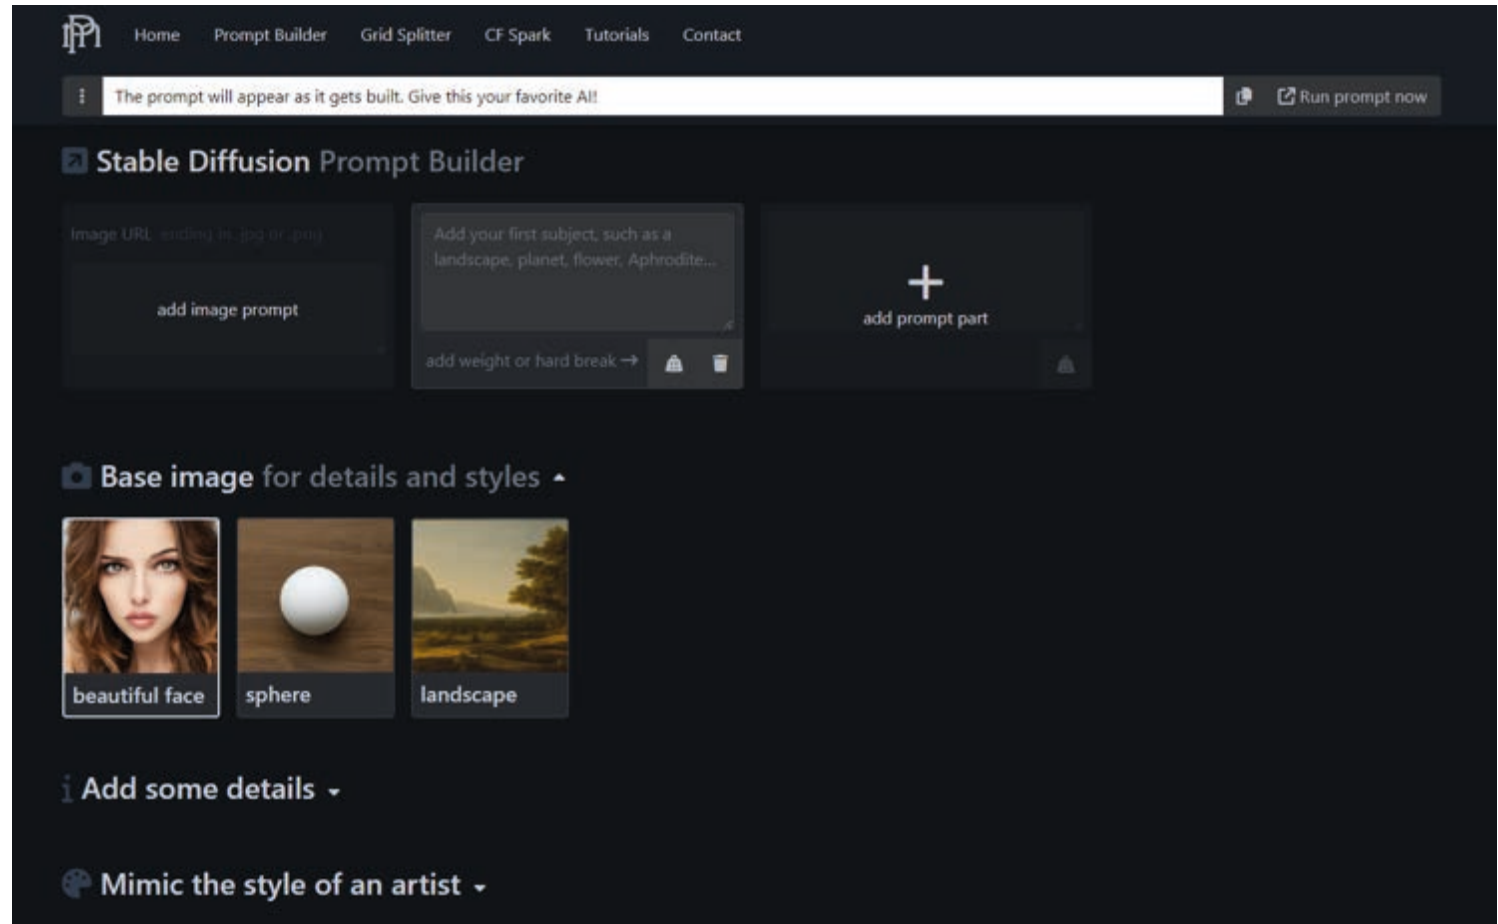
Home Prompt Builder Grid Splitter CF Spark Tutorials Contact

The prompt will appear as it gets built. Give this your favorite AI!

Run prompt now

Stable Diffusion Prompt Builder

Image URL ending in .jpg or .png

add image prompt

Add your first subject, such as a landscape, planet, flower, Aphrodite...

add weight or hard break →

+
add prompt part

Base image for details and styles

beautiful face

sphere

landscape

Add some details

Mimic the style of an artist